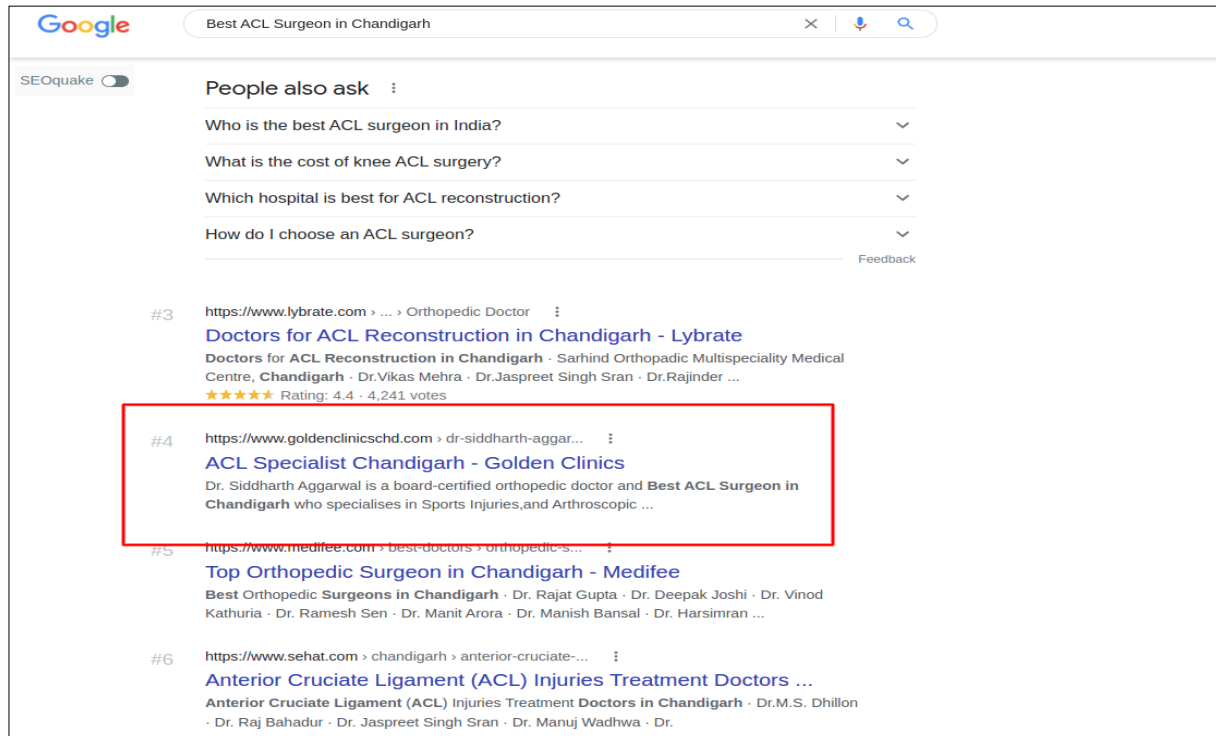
Google

Best ACL Surgeon in Chandigarh

SEOquake

People also ask

Who is the best ACL surgeon in India?

What is the cost of knee ACL surgery?

Which hospital is best for ACL reconstruction?

How do I choose an ACL surgeon?

Feedback

#3 https://www.lybrate.com › ... › Orthopedic Doctor

Doctors for ACL Reconstruction in Chandigarh - Lybrate

Doctors for ACL Reconstruction in Chandigarh · Sarhind Orthopadic Multispeciality Medical Centre, Chandigarh · Dr.Vikas Mehra · Dr.Jaspreet Singh Sran · Dr.Rajinder ...

Rating: 4.4 · 4,241 votes

#4 https://www.goldenclinicschd.com › dr-siddharth-aggar...

ACL Specialist Chandigarh - Golden Clinics

Dr. Siddharth Aggarwal is a board-certified orthopedic doctor and Best ACL Surgeon in Chandigarh who specialises in Sports Injuries,and Arthroscopic ...

#5 https://www.medifee.com › best-doctors › orthopedic-s...

Top Orthopedic Surgeon in Chandigarh - Medifee

Best Orthopedic Surgeons in Chandigarh · Dr. Rajat Gupta · Dr. Deepak Joshi · Dr. Vinod Kathuria · Dr. Ramesh Sen · Dr. Manit Arora · Dr. Manish Bansal · Dr. Harsimran ...

#6 https://www.sehat.com › chandigarh › anterior-cruciate-...

Anterior Cruciate Ligament (ACL) Injuries Treatment Doctors ...

Anterior Cruciate Ligament (ACL) Injuries Treatment Doctors in Chandigarh · Dr.M.S. Dhillon · Dr. Raj Bahadur · Dr. Jaspreet Singh Sran · Dr. Manuj Wadhwa · Dr.